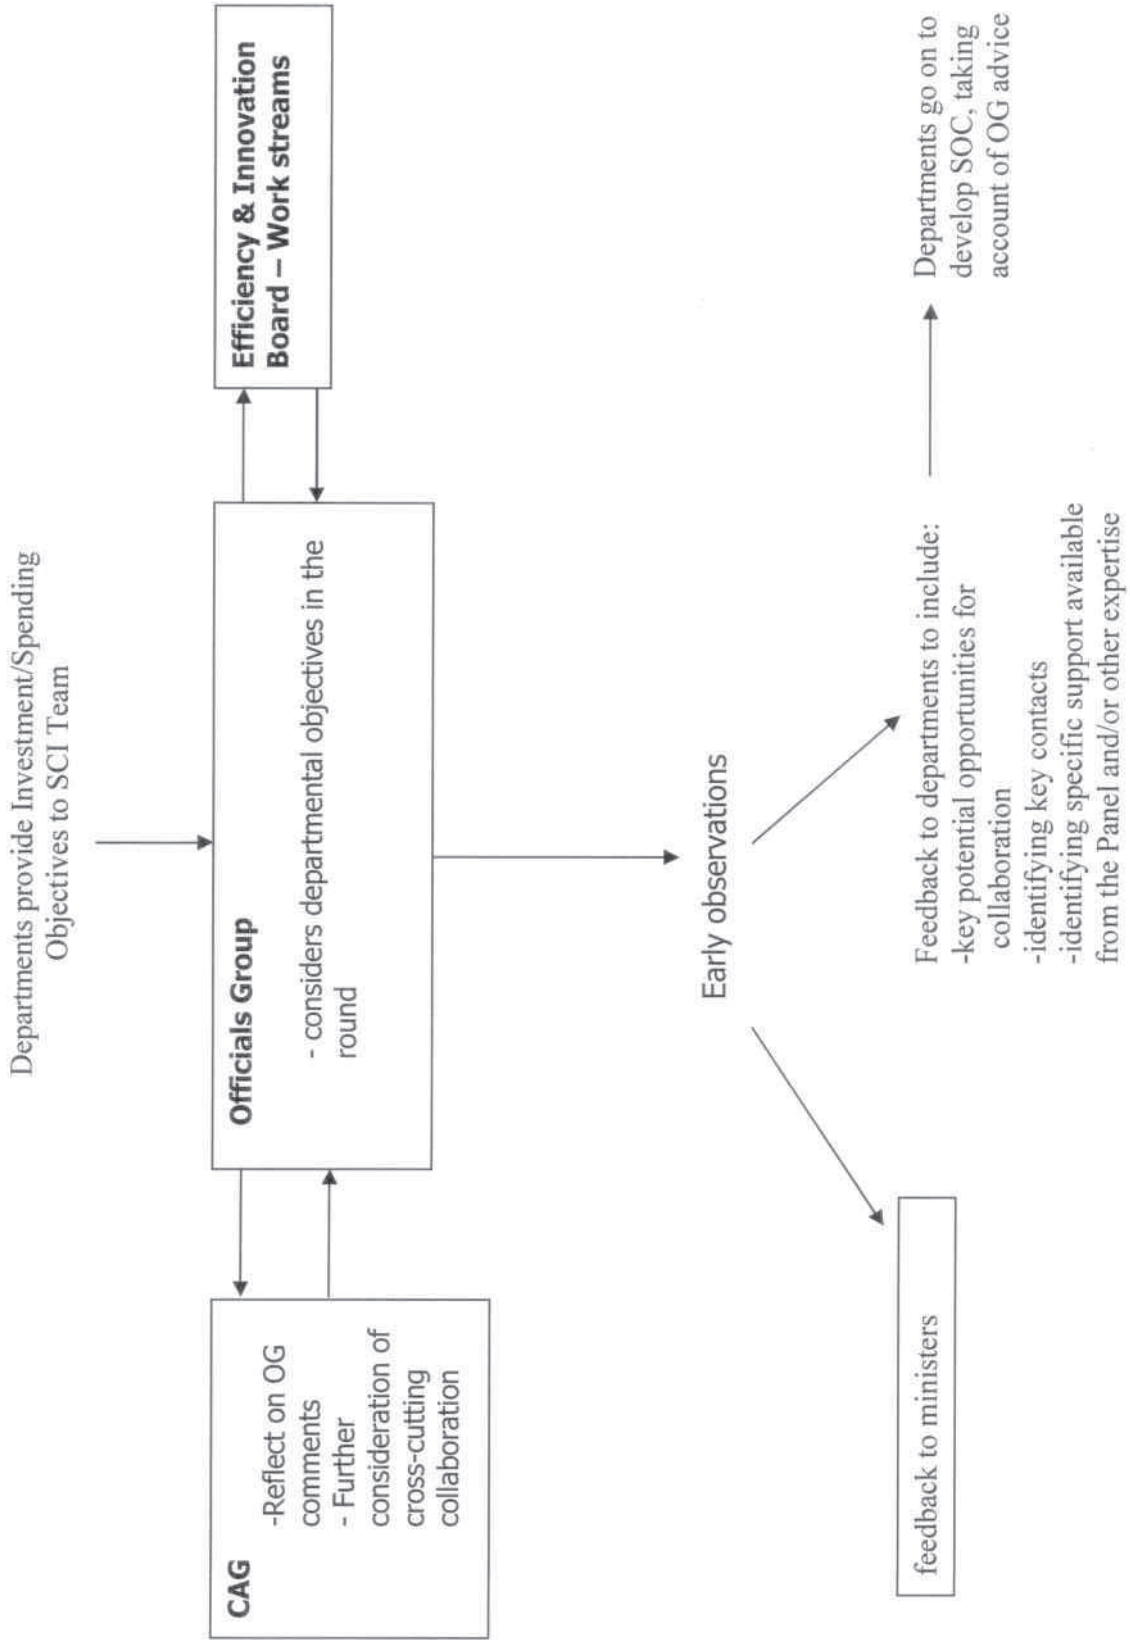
Departments provide Investment/Spending Objectives to SCI Team

Efficiency & Innovation Board – Work streams

Officials Group

- considers departmental objectives in the round

CAG

-Reflect on OG comments
- Further consideration of cross-cutting collaboration

Early observations

feedback to ministers

Feedback to departments to include:
-key potential opportunities for collaboration
-identifying key contacts
-identifying specific support available from the Panel and/or other expertise

Departments go on to develop SOC, taking account of OG advice